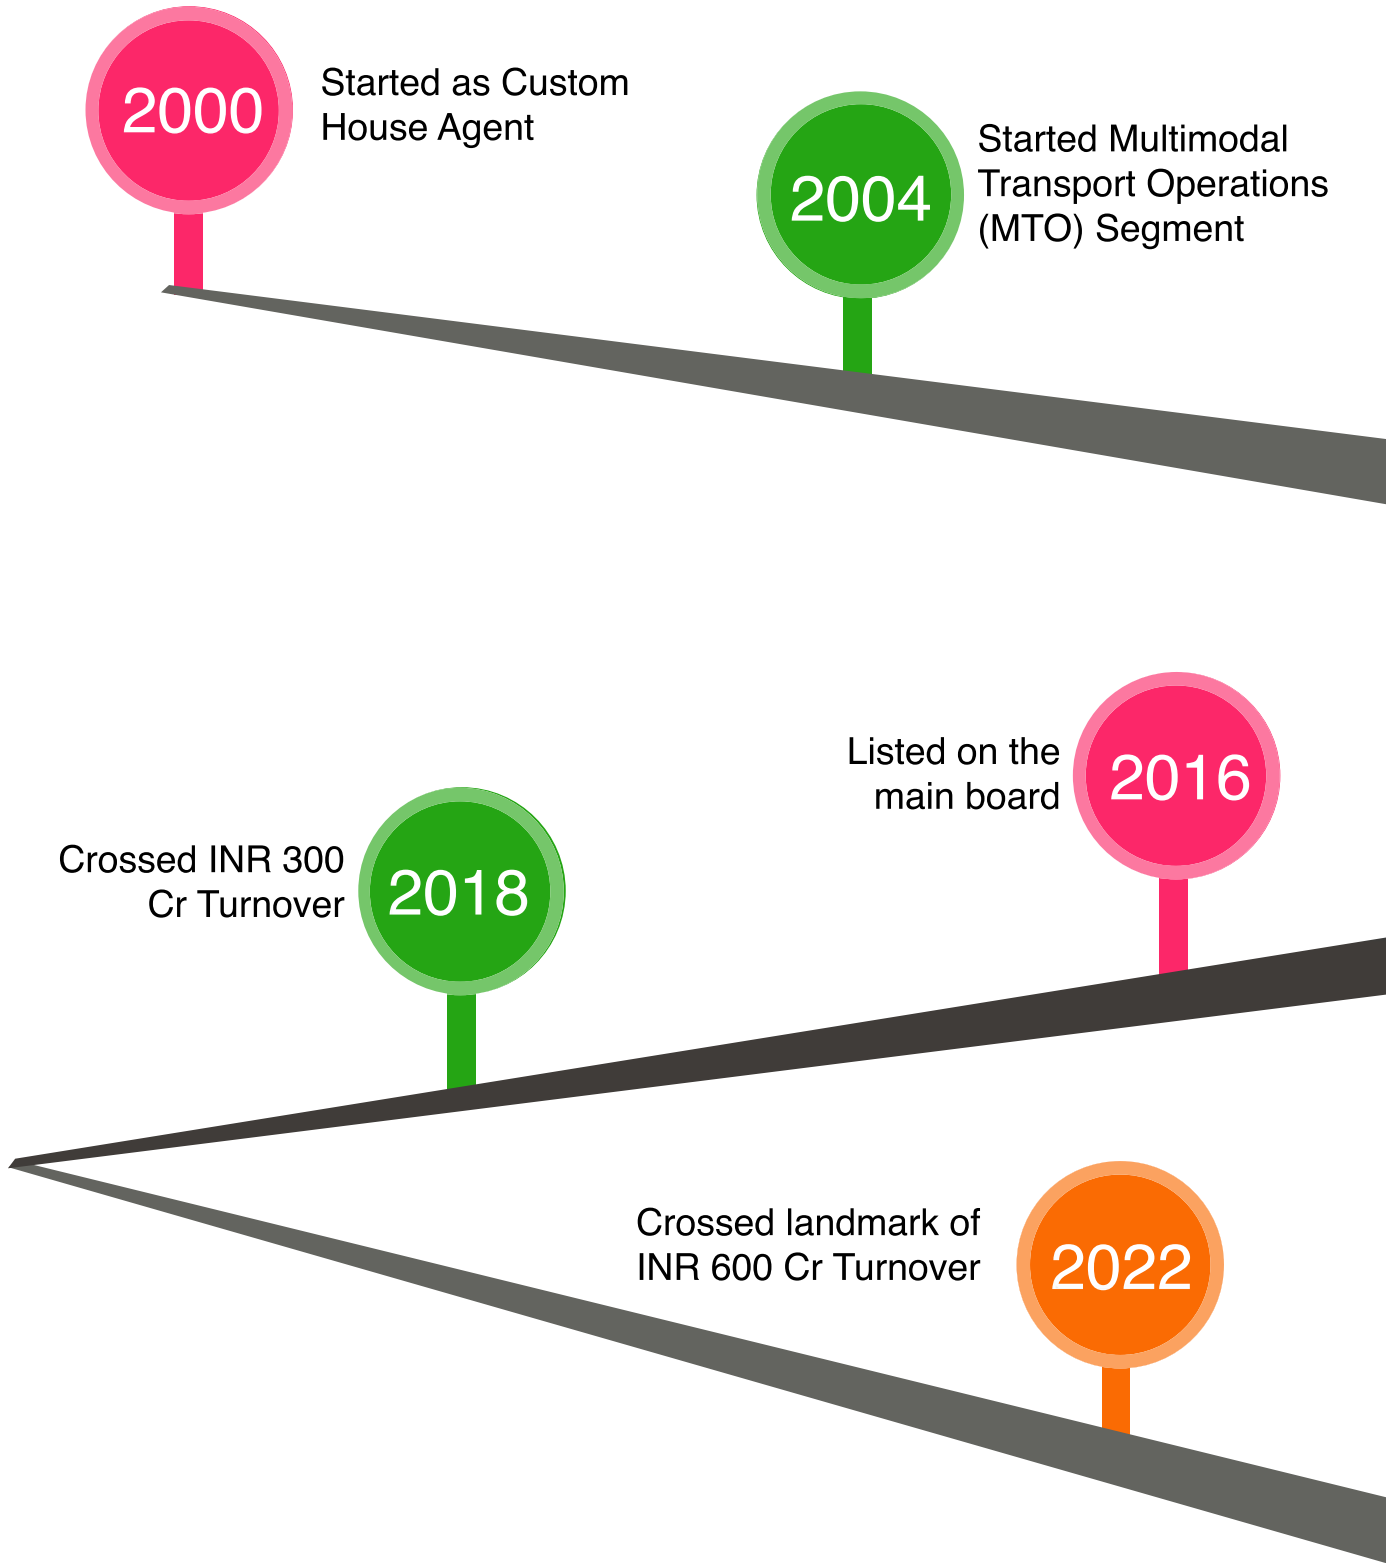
2000

Started as Custom House Agent

2004

Started Multimodal Transport Operations (MTO) Segment

Listed on the main board

2016

Crossed INR 300 Cr Turnover

2018

Crossed landmark of INR 600 Cr Turnover

2022